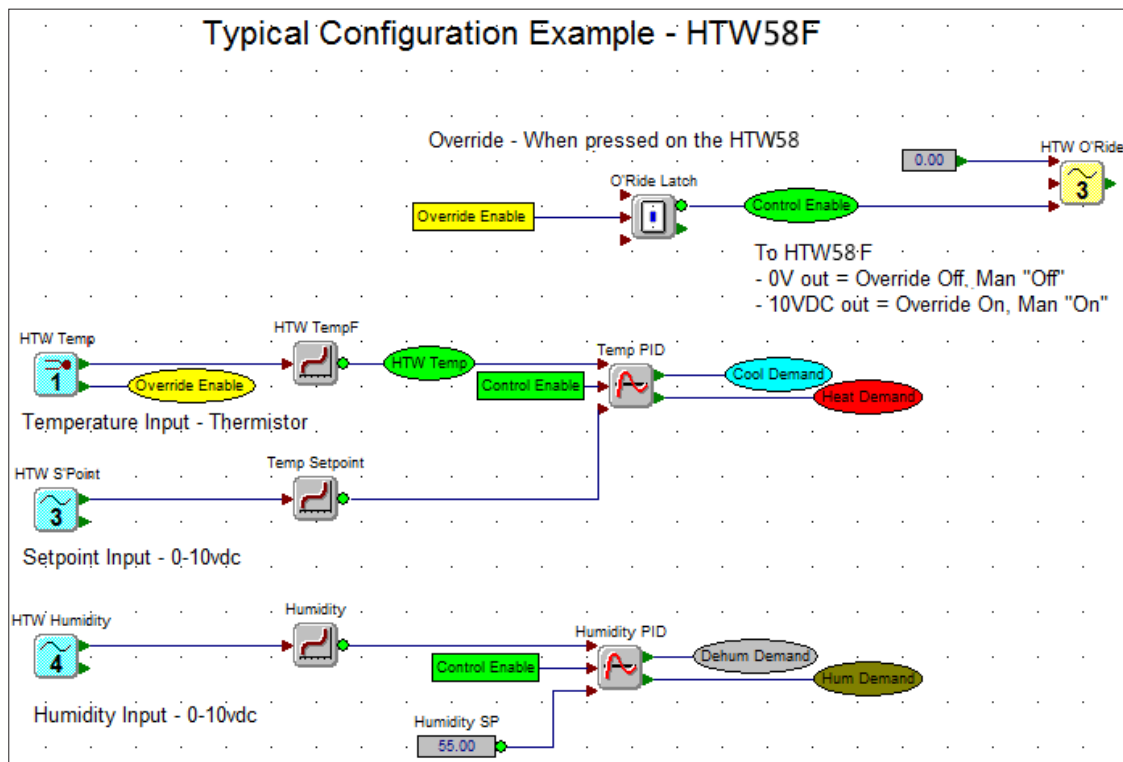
Typical Configuration Example - HTW58F

Override - When pressed on the HTW58

0.00

HTW O'Ride

3

O'Ride Latch

Override Enable

Control Enable

To HTW58F
- 0V out = Override Off, Man "Off"
- 10VDC out = Override On, Man "On"

HTW Temp

1

Override Enable

HTW TempF

HTW Temp

Temp PID

Control Enable

Cool Demand

Heat Demand

Temperature Input - Thermistor

HTW S'Point

3

Temp Setpoint

Setpoint Input - 0-10vdc

HTW Humidity

4

Humidity

Humidity PID

Control Enable

Dehum Demand

Hum Demand

Humidity Input - 0-10vdc

Humidity SP

55.00